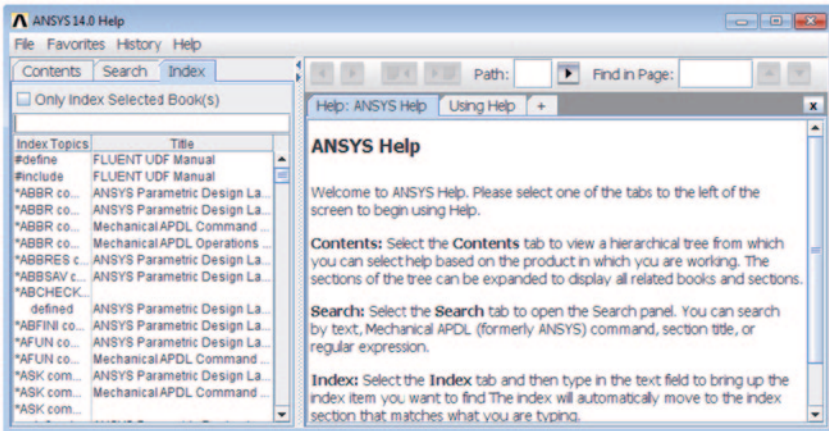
ANSYS 14.0 Help

File Favorites History Help

Contents Search Index

Only Index Selected Book(s)

| Index Topics | Title |
|---|---|
| #define | FLUENT UDF Manual |
| #include | FLUENT UDF Manual |
| *ABBR co... | ANSYS Parametric Design La... |
| *ABBR co... | ANSYS Parametric Design La... |
| *ABBR co... | Mechanical APDL Command ... |
| *ABBR co... | Mechanical APDL Operations ... |
| *ABBRES c... | ANSYS Parametric Design La... |
| *ABBSAV c... | ANSYS Parametric Design La... |
| *ABCHECK... | |
| defined | ANSYS Parametric Design La... |
| *ABFINI co... | ANSYS Parametric Design La... |
| *AFUN co... | ANSYS Parametric Design La... |
| *AFUN co... | Mechanical APDL Command ... |
| *ASK com... | ANSYS Parametric Design La... |
| *ASK com... | Mechanical APDL Command ... |
| *ASK com... | |

Path: Find in Page:

Help: ANSYS Help Using Help +

ANSYS Help

Welcome to ANSYS Help. Please select one of the tabs to the left of the screen to begin using Help.

Contents: Select the Contents tab to view a hierarchical tree from which you can select help based on the product in which you are working. The sections of the tree can be expanded to display all related books and sections.

Search: Select the Search tab to open the Search panel. You can search by text, Mechanical APDL (formerly ANSYS) command, section title, or regular expression.

Index: Select the Index tab and then type in the text field to bring up the index item you want to find The index will automatically move to the index section that matches what you are typing.